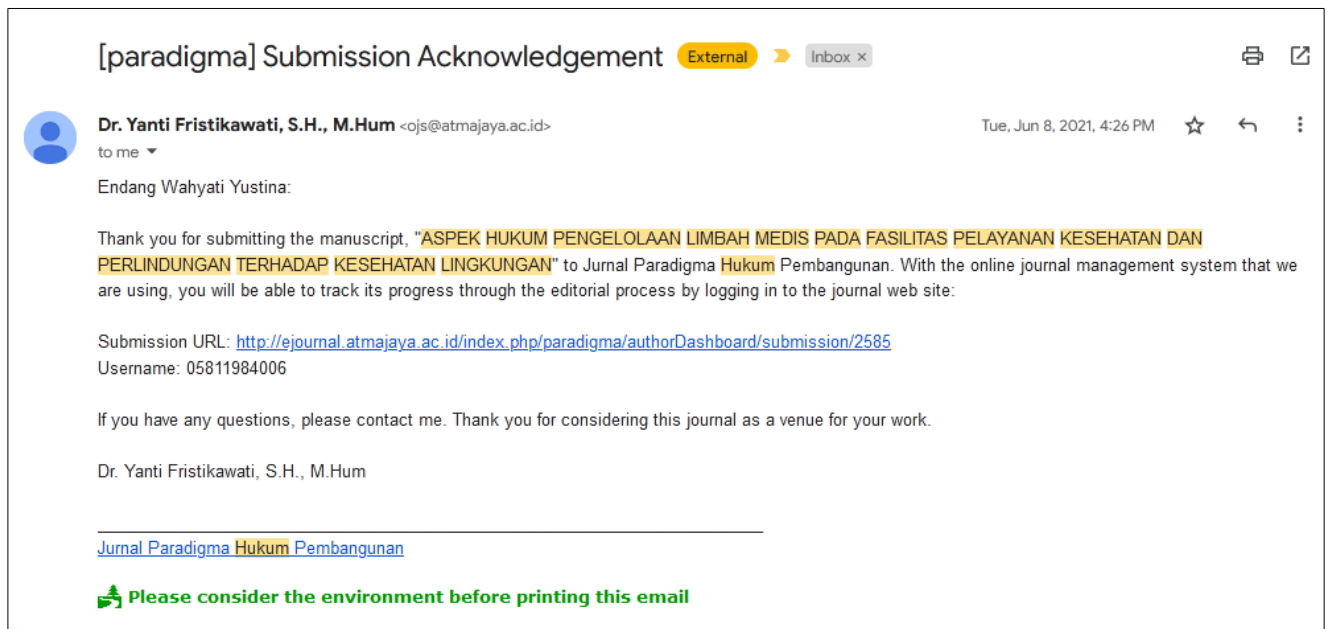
[paradigma] Submission Acknowledgement External Inbox ×

Dr. Yanti Fristikawati, S.H., M.Hum <ojs@atmajaya.ac.id>
to me

Tue, Jun 8, 2021, 4:26 PM

Endang Wahyati Yustina:

Thank you for submitting the manuscript, "ASPEK HUKUM PENGELOLAAN LIMBAH MEDIS PADA FASILITAS PELAYANAN KESEHATAN DAN PERLINDUNGAN TERHADAP KESEHATAN LINGKUNGAN" to Jurnal Paradigma Hukum Pembangunan. With the online journal management system that we are using, you will be able to track its progress through the editorial process by logging in to the journal web site:

Submission URL: http://ejournal.atmajaya.ac.id/index.php/paradigma/authorDashboard/submission/2585
Username: 05811984006

If you have any questions, please contact me. Thank you for considering this journal as a venue for your work.

Dr. Yanti Fristikawati, S.H., M.Hum

Jurnal Paradigma Hukum Pembangunan

Please consider the environment before printing this email